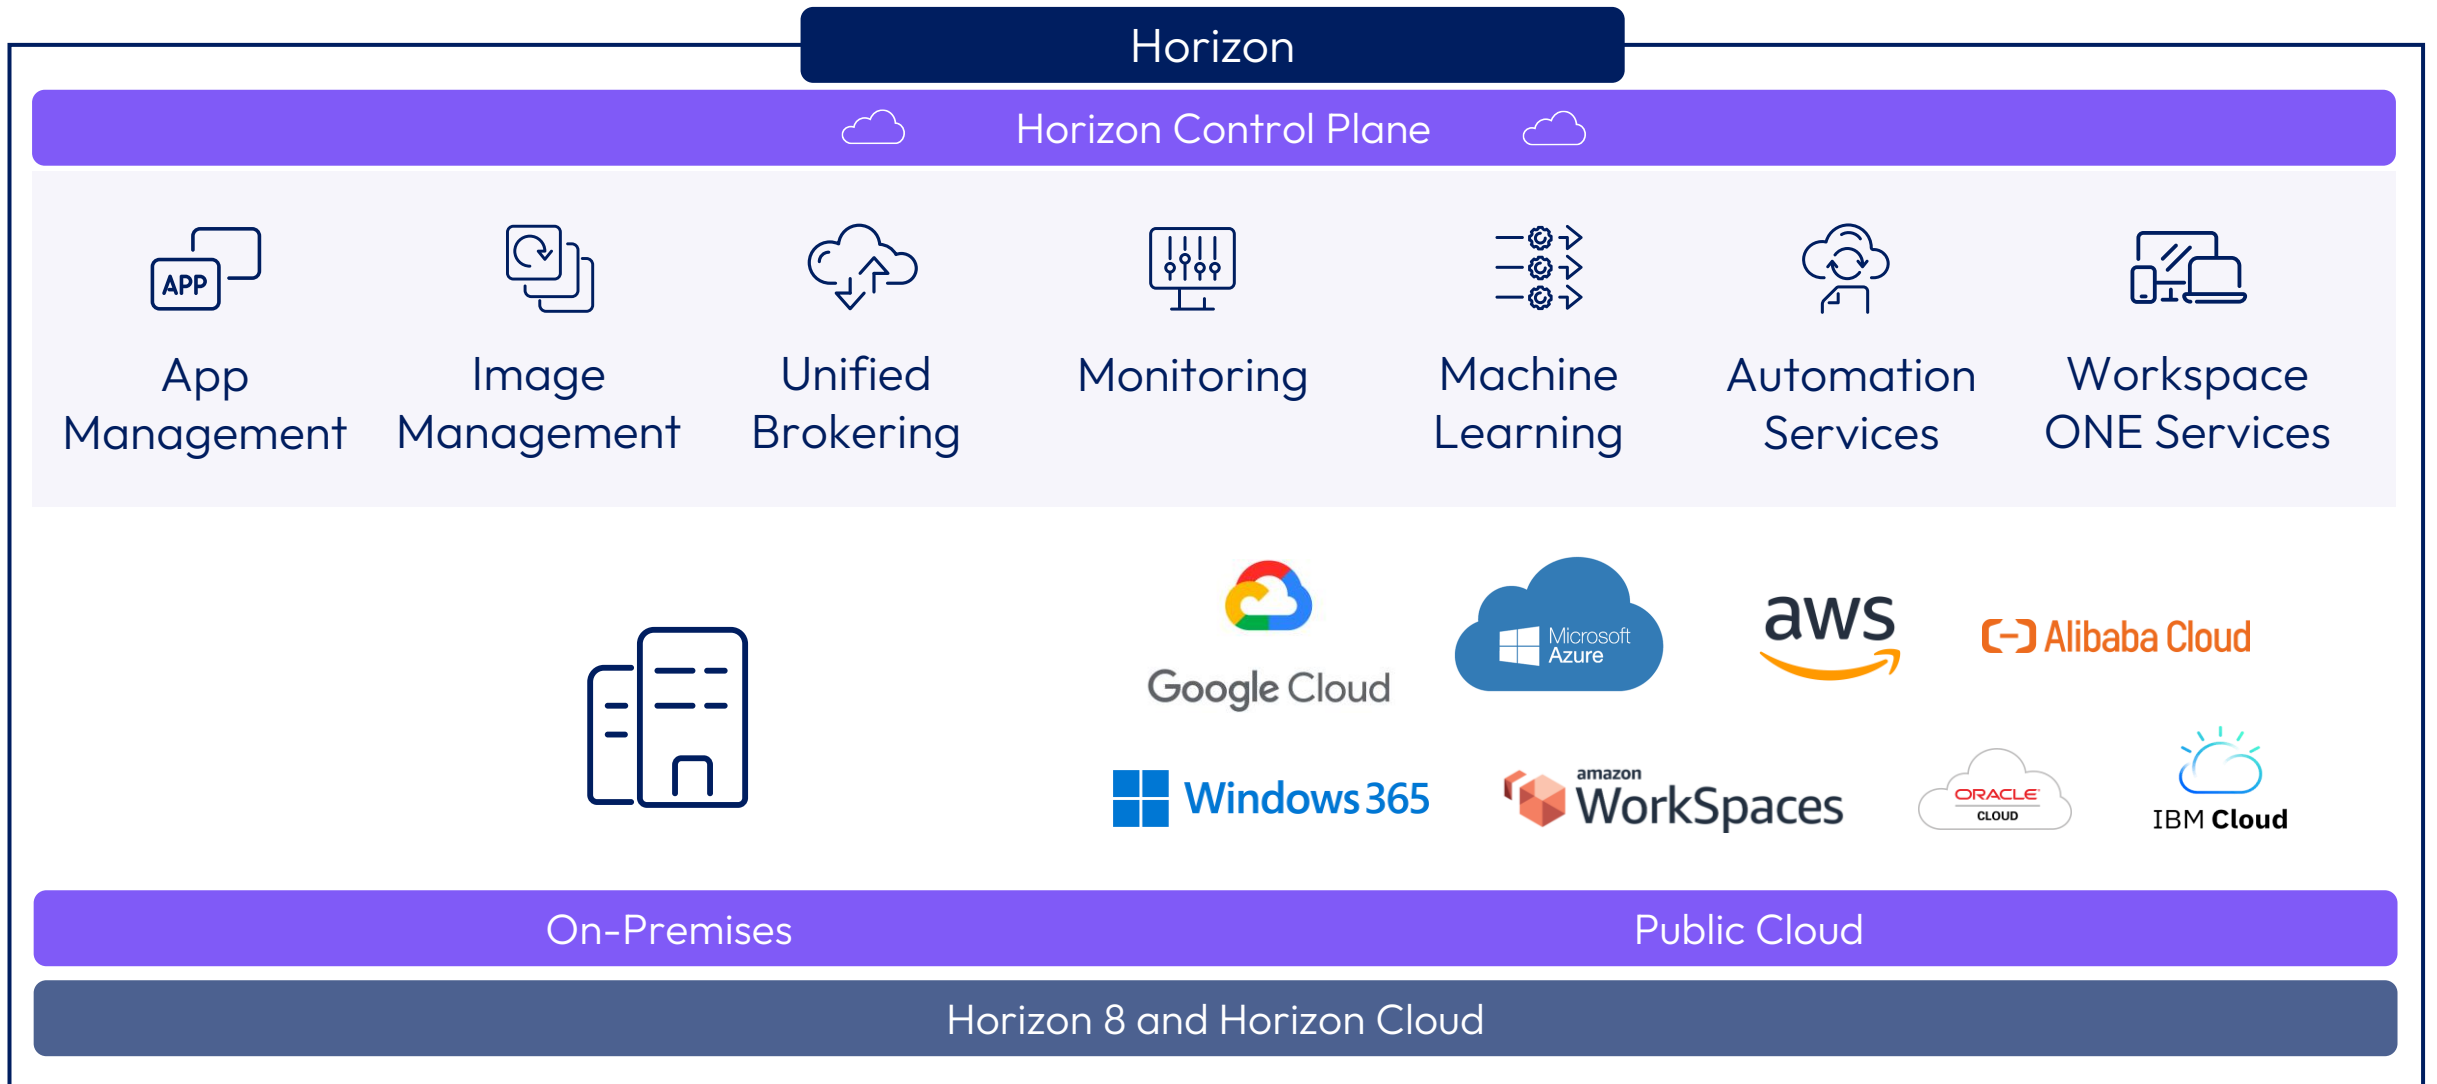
Horizon

Horizon Control Plane

APP

App Management

Image Management

Unified Brokering

Monitoring

Machine Learning

Automation Services

Workspace ONE Services

Google Cloud

Microsoft Azure

aws

Alibaba Cloud

Windows 365

amazon WorkSpaces

ORACLE CLOUD

IBM Cloud

On-Premises

Public Cloud

Horizon 8 and Horizon Cloud